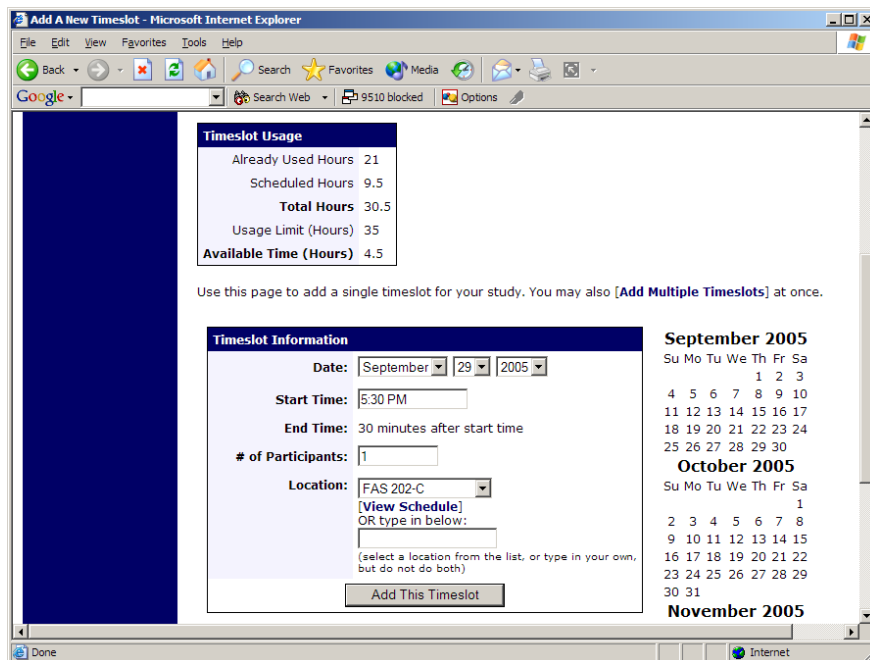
Add A New Timeslot - Microsoft Internet Explorer

File Edit View Favorites Tools Help

Back Search Favorites Media

Google Search Web 9510 blocked Options

| Timeslot Usage | |
|---|---|
| Already Used Hours | 21 |
| Scheduled Hours | 9.5 |
| Total Hours | 30.5 |
| Usage Limit (Hours) | 35 |
| Available Time (Hours) | 4.5 |

Use this page to add a single timeslot for your study. You may also [Add Multiple Timeslots] at once.

Timeslot Information

Date: September 29 2005

Start Time: 5:30 PM

End Time: 30 minutes after start time

# of Participants: 1

Location: FAS 202-C
[View Schedule]
OR type in below:
(select a location from the list, or type in your own, but do not do both)

Add This Timeslot

September 2005

| Su | Mo | Tu | We | Th | Fr | Sa |
|---|---|---|---|---|---|---|
| | | | | 1 | 2 | 3 |
| 4 | 5 | 6 | 7 | 8 | 9 | 10 |
| 11 | 12 | 13 | 14 | 15 | 16 | 17 |
| 18 | 19 | 20 | 21 | 22 | 23 | 24 |
| 25 | 26 | 27 | 28 | 29 | 30 | |

October 2005

| Su | Mo | Tu | We | Th | Fr | Sa |
|---|---|---|---|---|---|---|
| | | | | | | 1 |
| 2 | 3 | 4 | 5 | 6 | 7 | 8 |
| 9 | 10 | 11 | 12 | 13 | 14 | 15 |
| 16 | 17 | 18 | 19 | 20 | 21 | 22 |
| 23 | 24 | 25 | 26 | 27 | 28 | 29 |
| 30 | 31 | | | | | |

November 2005

Done Internet